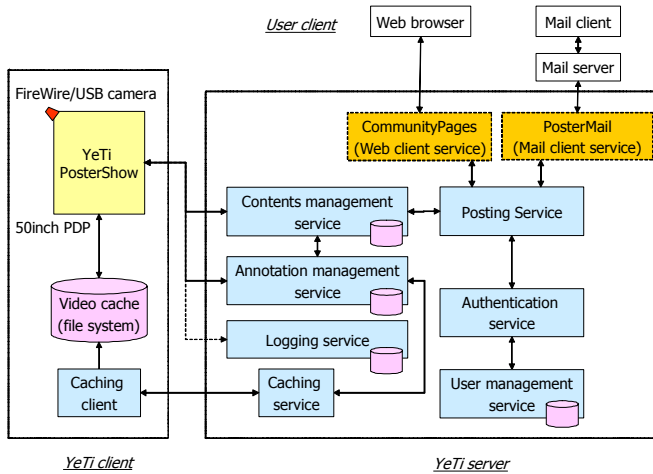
User client

Web browser

Mail client

Mail server

FireWire/USB camera

YeTi PosterShow

50inch PDP

Video cache (file system)

Caching client

CommunityPages (Web client service)

PosterMail (Mail client service)

Contents management service

Posting Service

Annotation management service

Authentication service

Logging service

User management service

Caching service

YeTi client

YeTi server